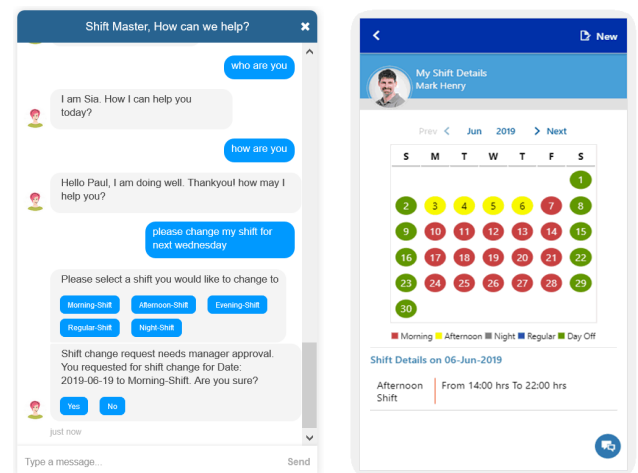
Shift Master, How can we help?

who are you

I am Sia. How I can help you today?

how are you

Hello Paul, I am doing well. Thankyou! how may I help you?

please change my shift for next wednesday

Please select a shift you would like to change to

Morning-Shift Afternoon-Shift Evening-Shift Regular-Shift Night-Shift

Shift change request needs manager approval. You requested for shift change for Date: 2019-06-19 to Morning-Shift. Are you sure?

Yes No

just now

Type a message... Send

New

My Shift Details
Mark Henry

Prev Jun 2019 Next

| S | M | T | W | T | F | S |
|---|---|---|---|---|---|---|
| | | | | | | 1 |
| 2 | 3 | 4 | 5 | 6 | 7 | 8 |
| 9 | 10 | 11 | 12 | 13 | 14 | 15 |
| 16 | 17 | 18 | 19 | 20 | 21 | 22 |
| 23 | 24 | 25 | 26 | 27 | 28 | 29 |
| 30 | | | | | | |

Morning Afternoon Night Regular Day Off

Shift Details on 06-Jun-2019

Afternoon Shift From 14:00 hrs To 22:00 hrs